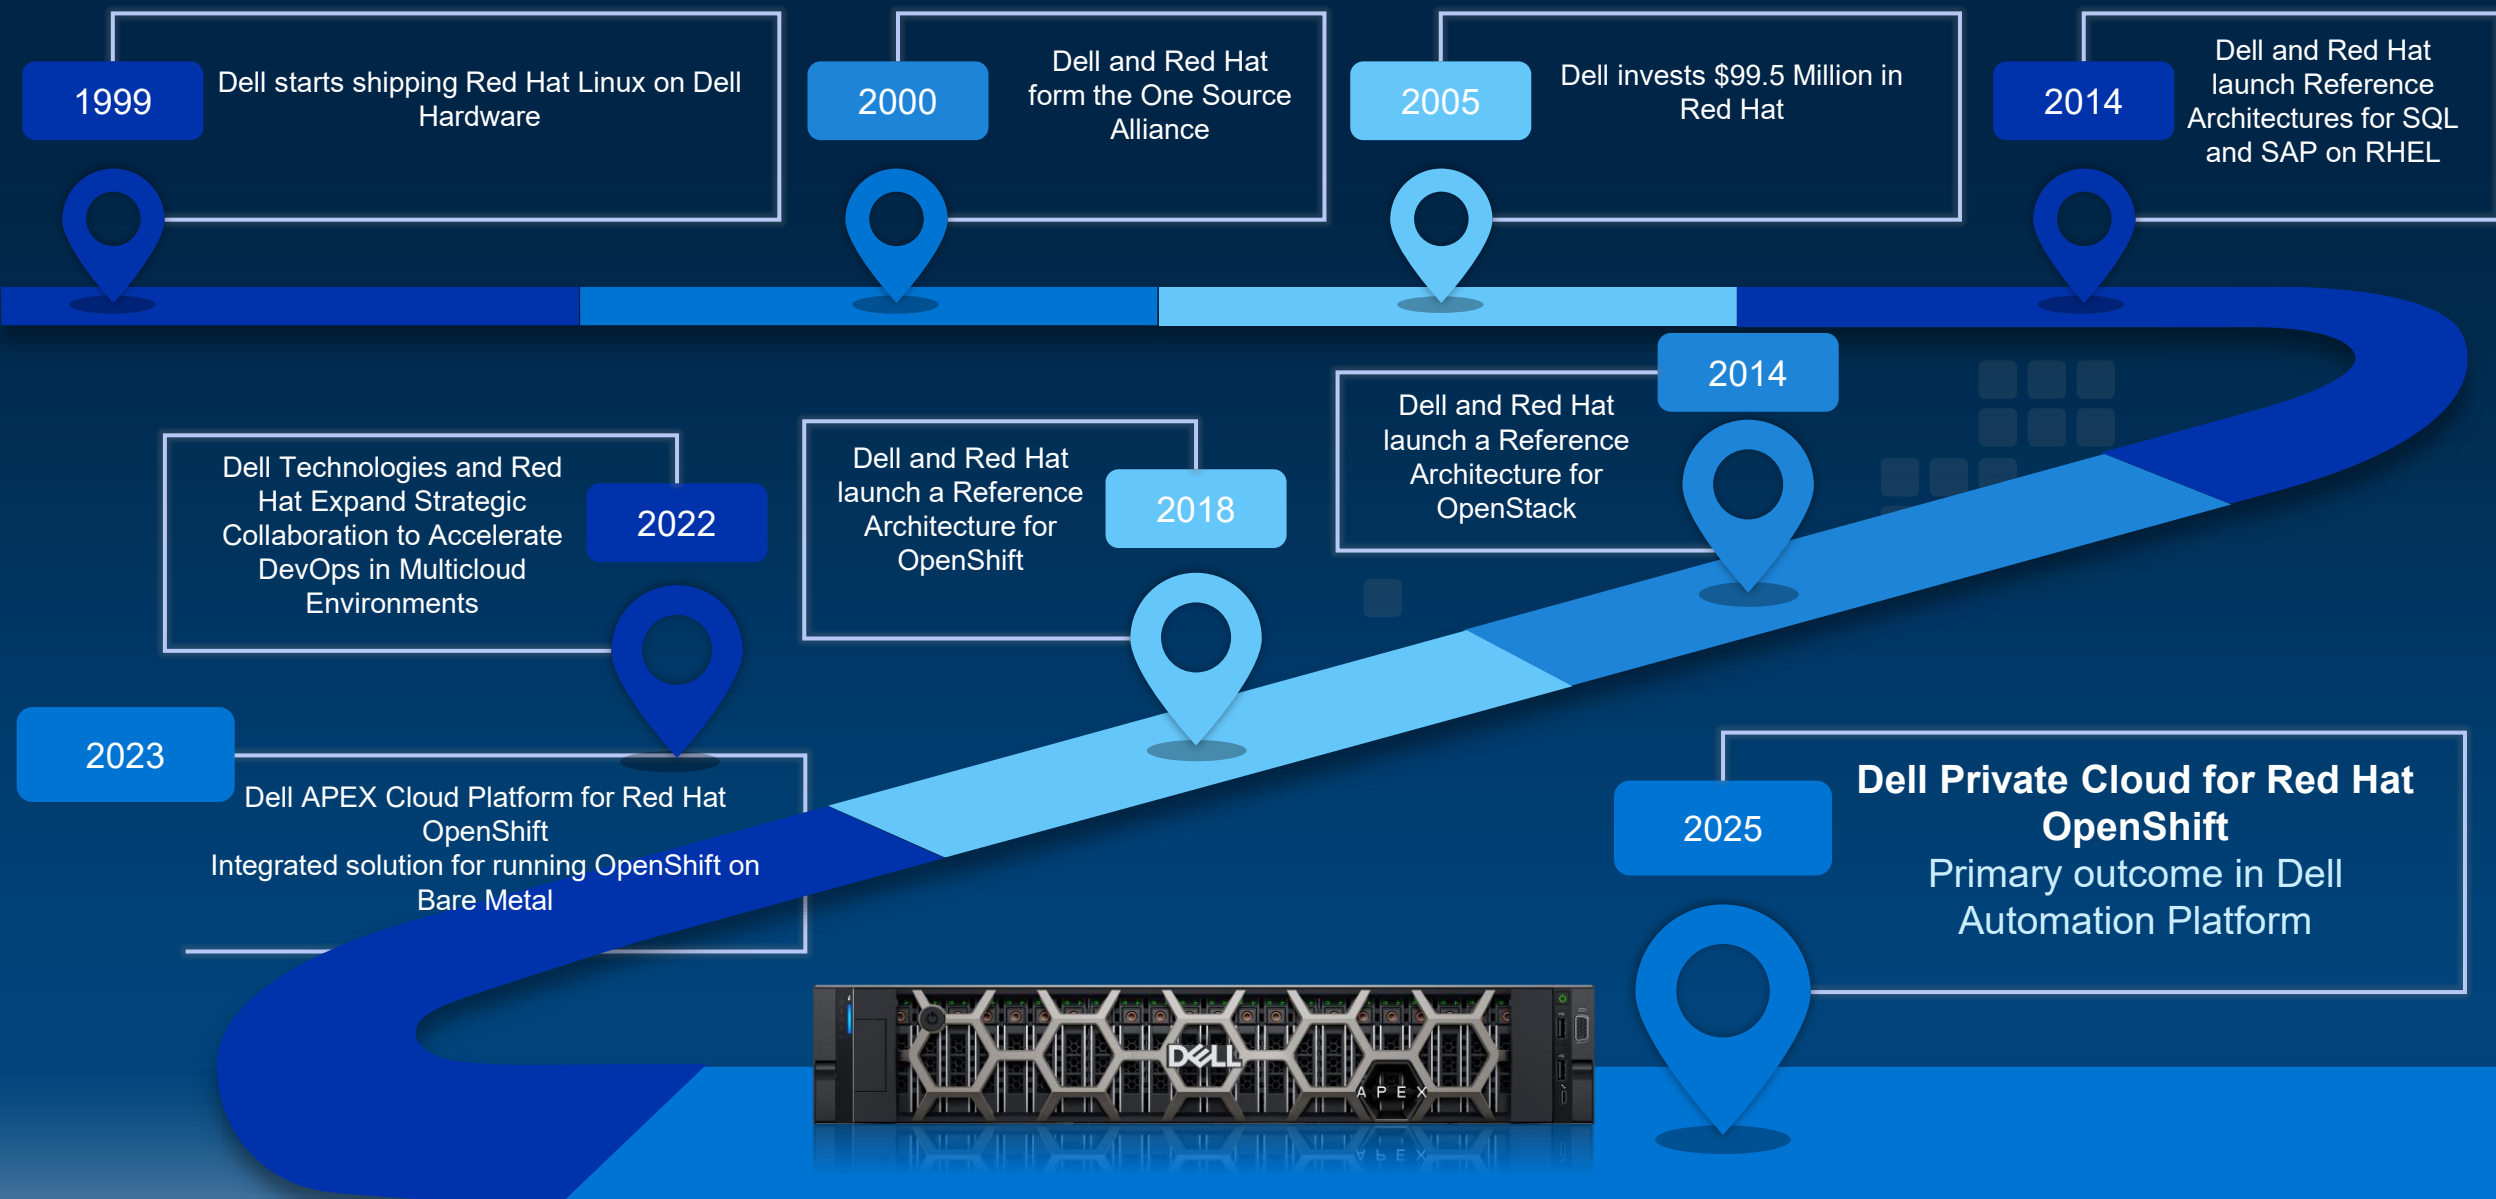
1999
Dell starts shipping Red Hat Linux on Dell Hardware

2000
Dell and Red Hat form the One Source Alliance

2005
Dell invests $99.5 Million in Red Hat

2014
Dell and Red Hat launch Reference Architectures for SQL and SAP on RHEL

2014
Dell and Red Hat launch a Reference Architecture for OpenStack

2018
Dell and Red Hat launch a Reference Architecture for OpenShift

2022
Dell Technologies and Red Hat Expand Strategic Collaboration to Accelerate DevOps in Multicloud Environments

2023
Dell APEX Cloud Platform for Red Hat OpenShift
Integrated solution for running OpenShift on Bare Metal

2025
Dell Private Cloud for Red Hat OpenShift
Primary outcome in Dell Automation Platform

DELL
APEX